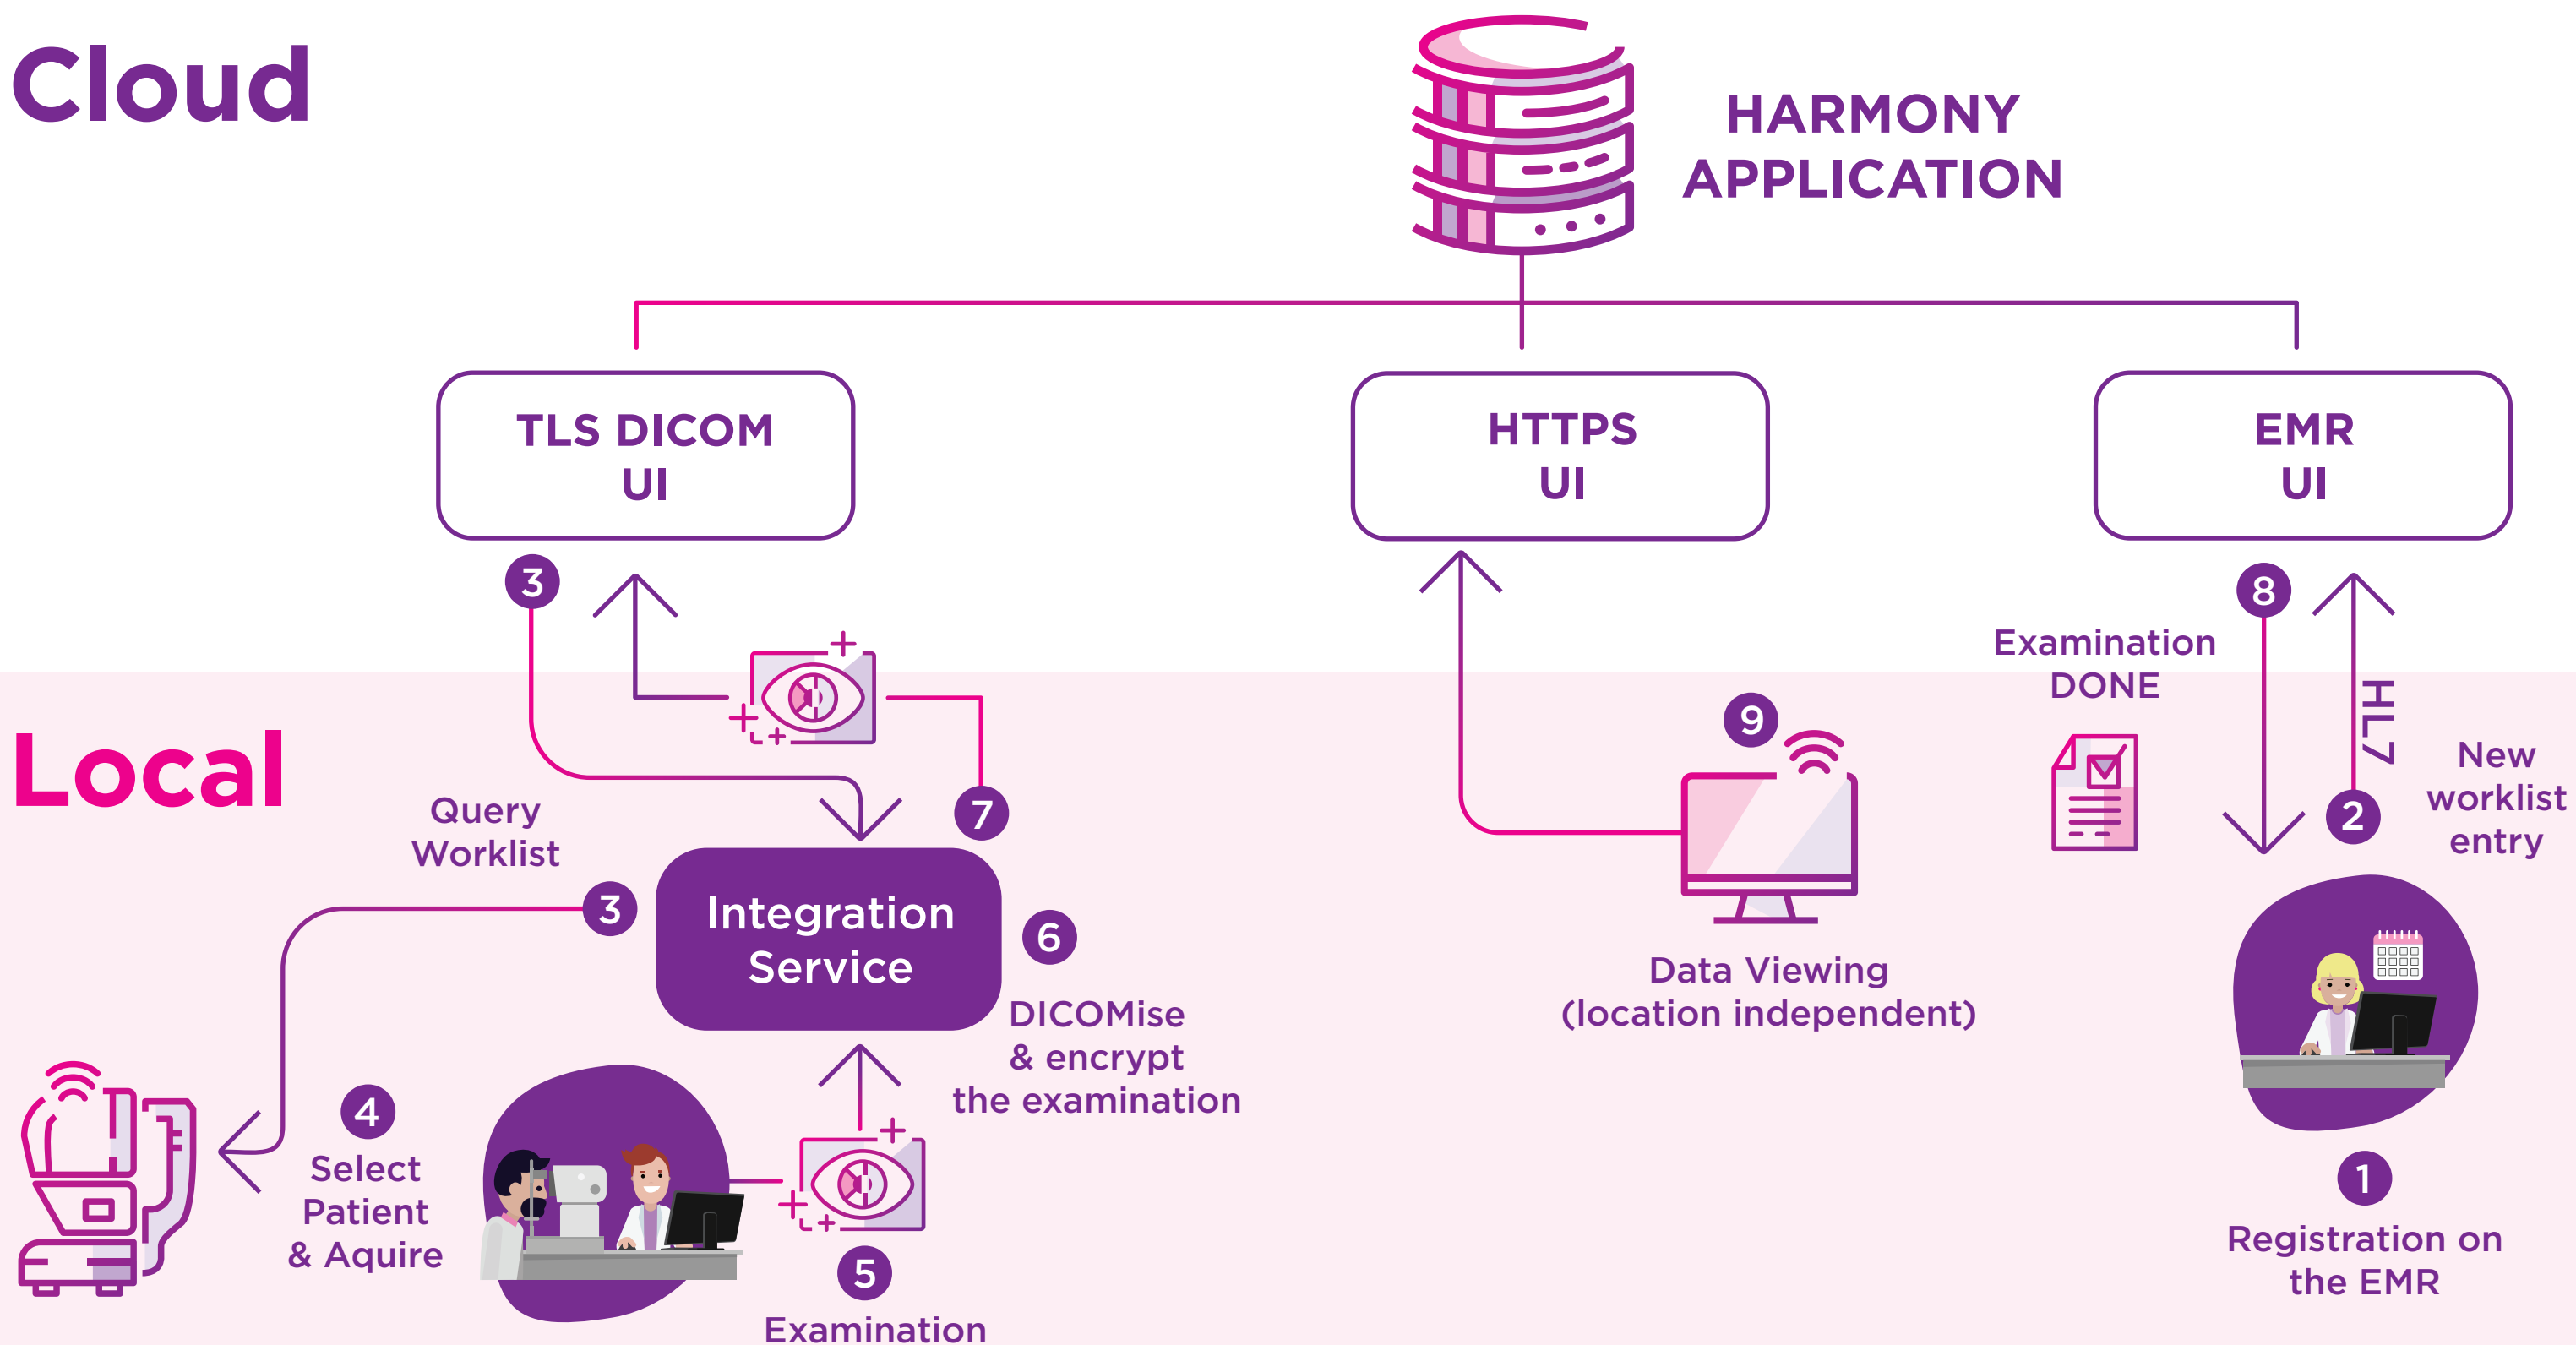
Cloud

HARMONY APPLICATION

TLS DICOM UI

HTTPS UI

EMR UI

3

8

Examination DONE

HL7

New worklist entry

2

Local

9

7

Query Worklist

3

Integration Service

6

DICOMise & encrypt the examination

Data Viewing (location independent)

4

Select Patient & Aquire

5

Examination

1

Registration on the EMR